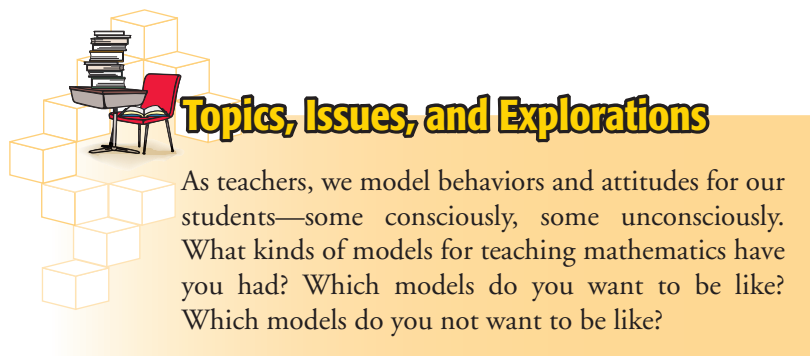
Topics, Issues, and Explorations

As teachers, we model behaviors and attitudes for our students—some consciously, some unconsciously. What kinds of models for teaching mathematics have you had? Which models do you want to be like? Which models do you not want to be like?